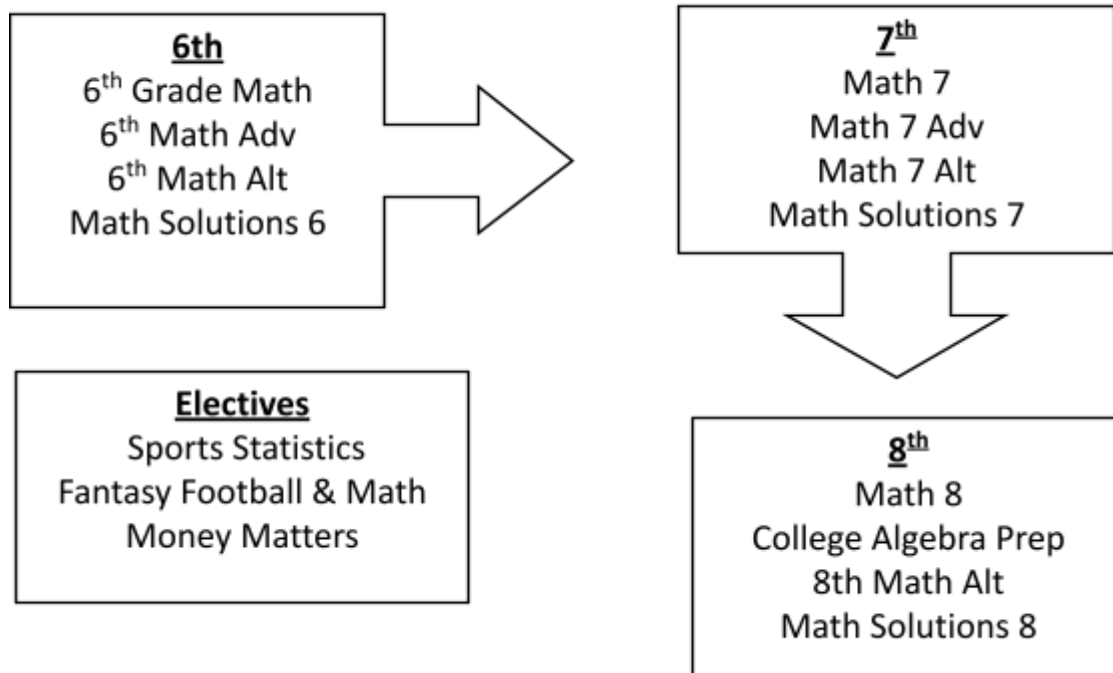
6th
6$^{th}$ Grade Math
6$^{th}$ Math Adv
6$^{th}$ Math Alt
Math Solutions 6

7$^{th}$
Math 7
Math 7 Adv
Math 7 Alt
Math Solutions 7

Electives
Sports Statistics
Fantasy Football & Math
Money Matters

8$^{th}$
Math 8
College Algebra Prep
8th Math Alt
Math Solutions 8